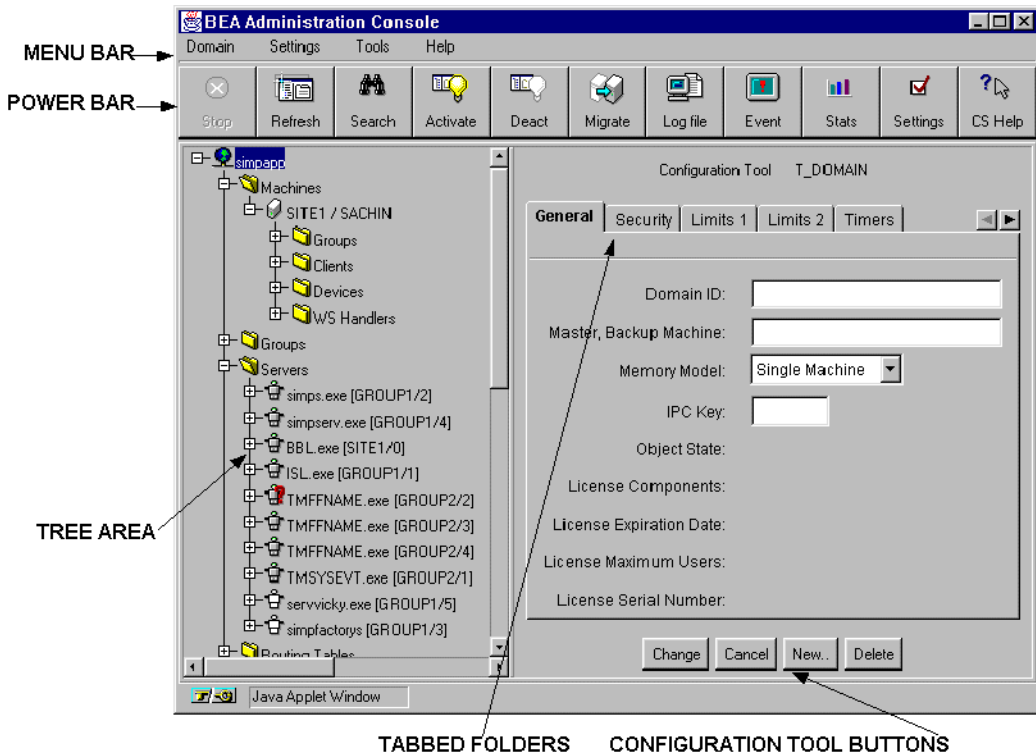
BEA Administration Console

MENU BAR
Domain Settings Tools Help

POWER BAR
Stop Refresh Search Activate Deact Migrate Log file Event Stats Settings CS Help

simpapp
Machines
SITE1 / SACHIN
Groups
Clients
Devices
WS Handlers
Groups
Servers
simps.exe [GROUP1/2]
simpserv.exe [GROUP1/4]
BBL.exe [SITE1/0]
ISL.exe [GROUP1/1]
TMFFNAME.exe [GROUP2/2]
TMFFNAME.exe [GROUP2/3]
TMFFNAME.exe [GROUP2/4]
TMSYSEVT.exe [GROUP2/1]
servvicky.exe [GROUP1/5]
simpfactorys [GROUP1/3]
Routing Tables

TREE AREA

Configuration Tool T_DOMAIN

General Security Limits 1 Limits 2 Timers

Domain ID:
Master, Backup Machine:
Memory Model: Single Machine
IPC Key:
Object State:
License Components:
License Expiration Date:
License Maximum Users:
License Serial Number:

Change Cancel New.. Delete

Java Applet Window

TABBED FOLDERS CONFIGURATION TOOL BUTTONS